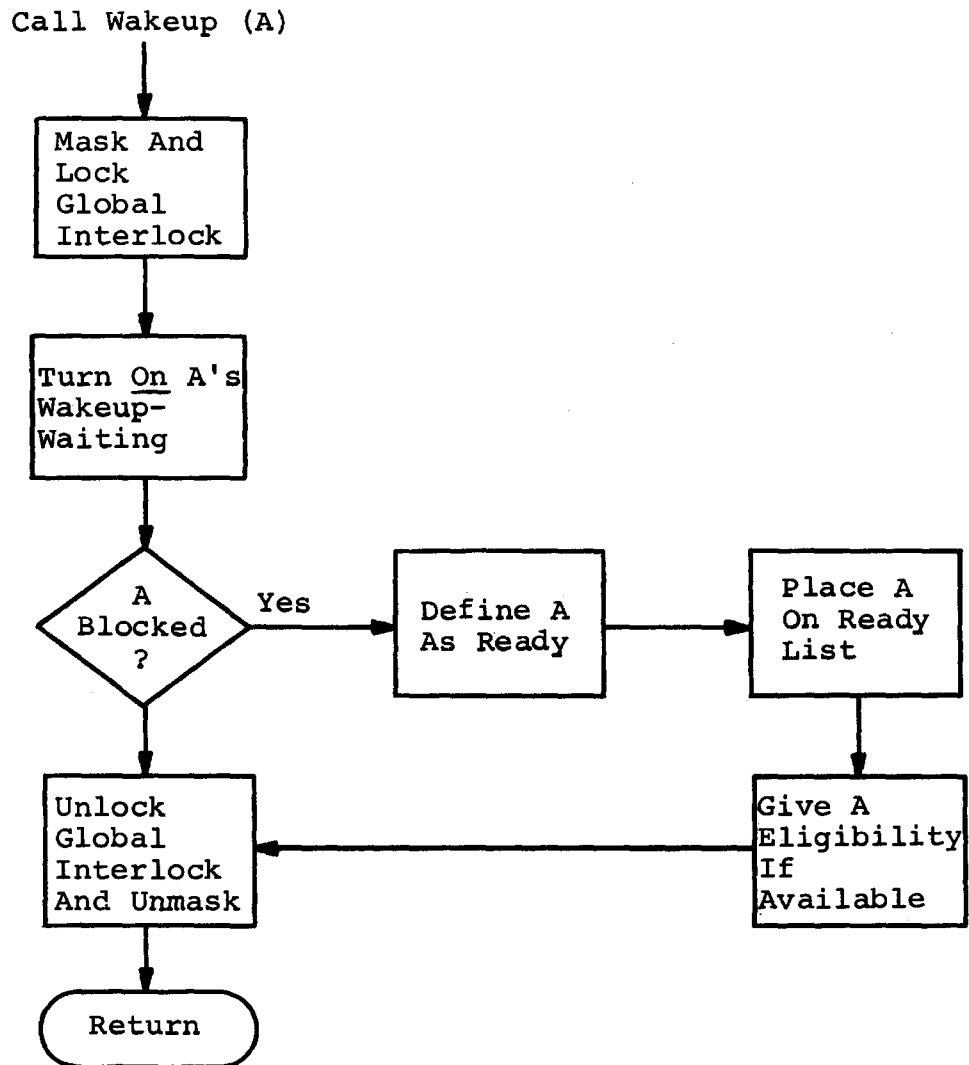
Call Wakeup (A)

Mask And Lock Global Interlock

Turn On A's Wakeup-Waiting

A Blocked ?

Yes

Define A As Ready

Place A On Ready List

Give A Eligibility If Available

Unlock Global Interlock And Unmask

Return